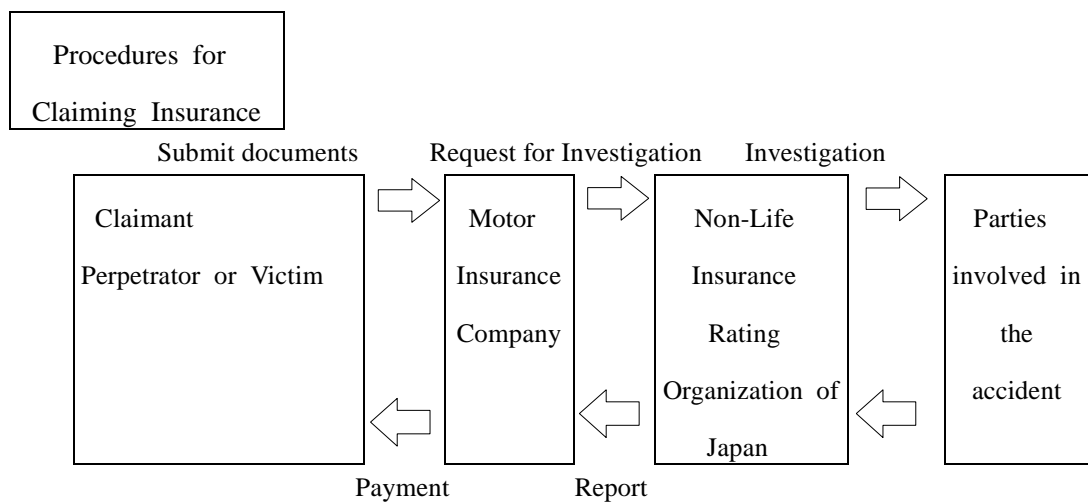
Procedures for Claiming Insurance

Submit documents

Request for Investigation

Investigation

Claimant
Perpetrator or Victim

Motor Insurance Company

Non-Life Insurance Rating Organization of Japan

Parties involved in the accident

Payment

Report